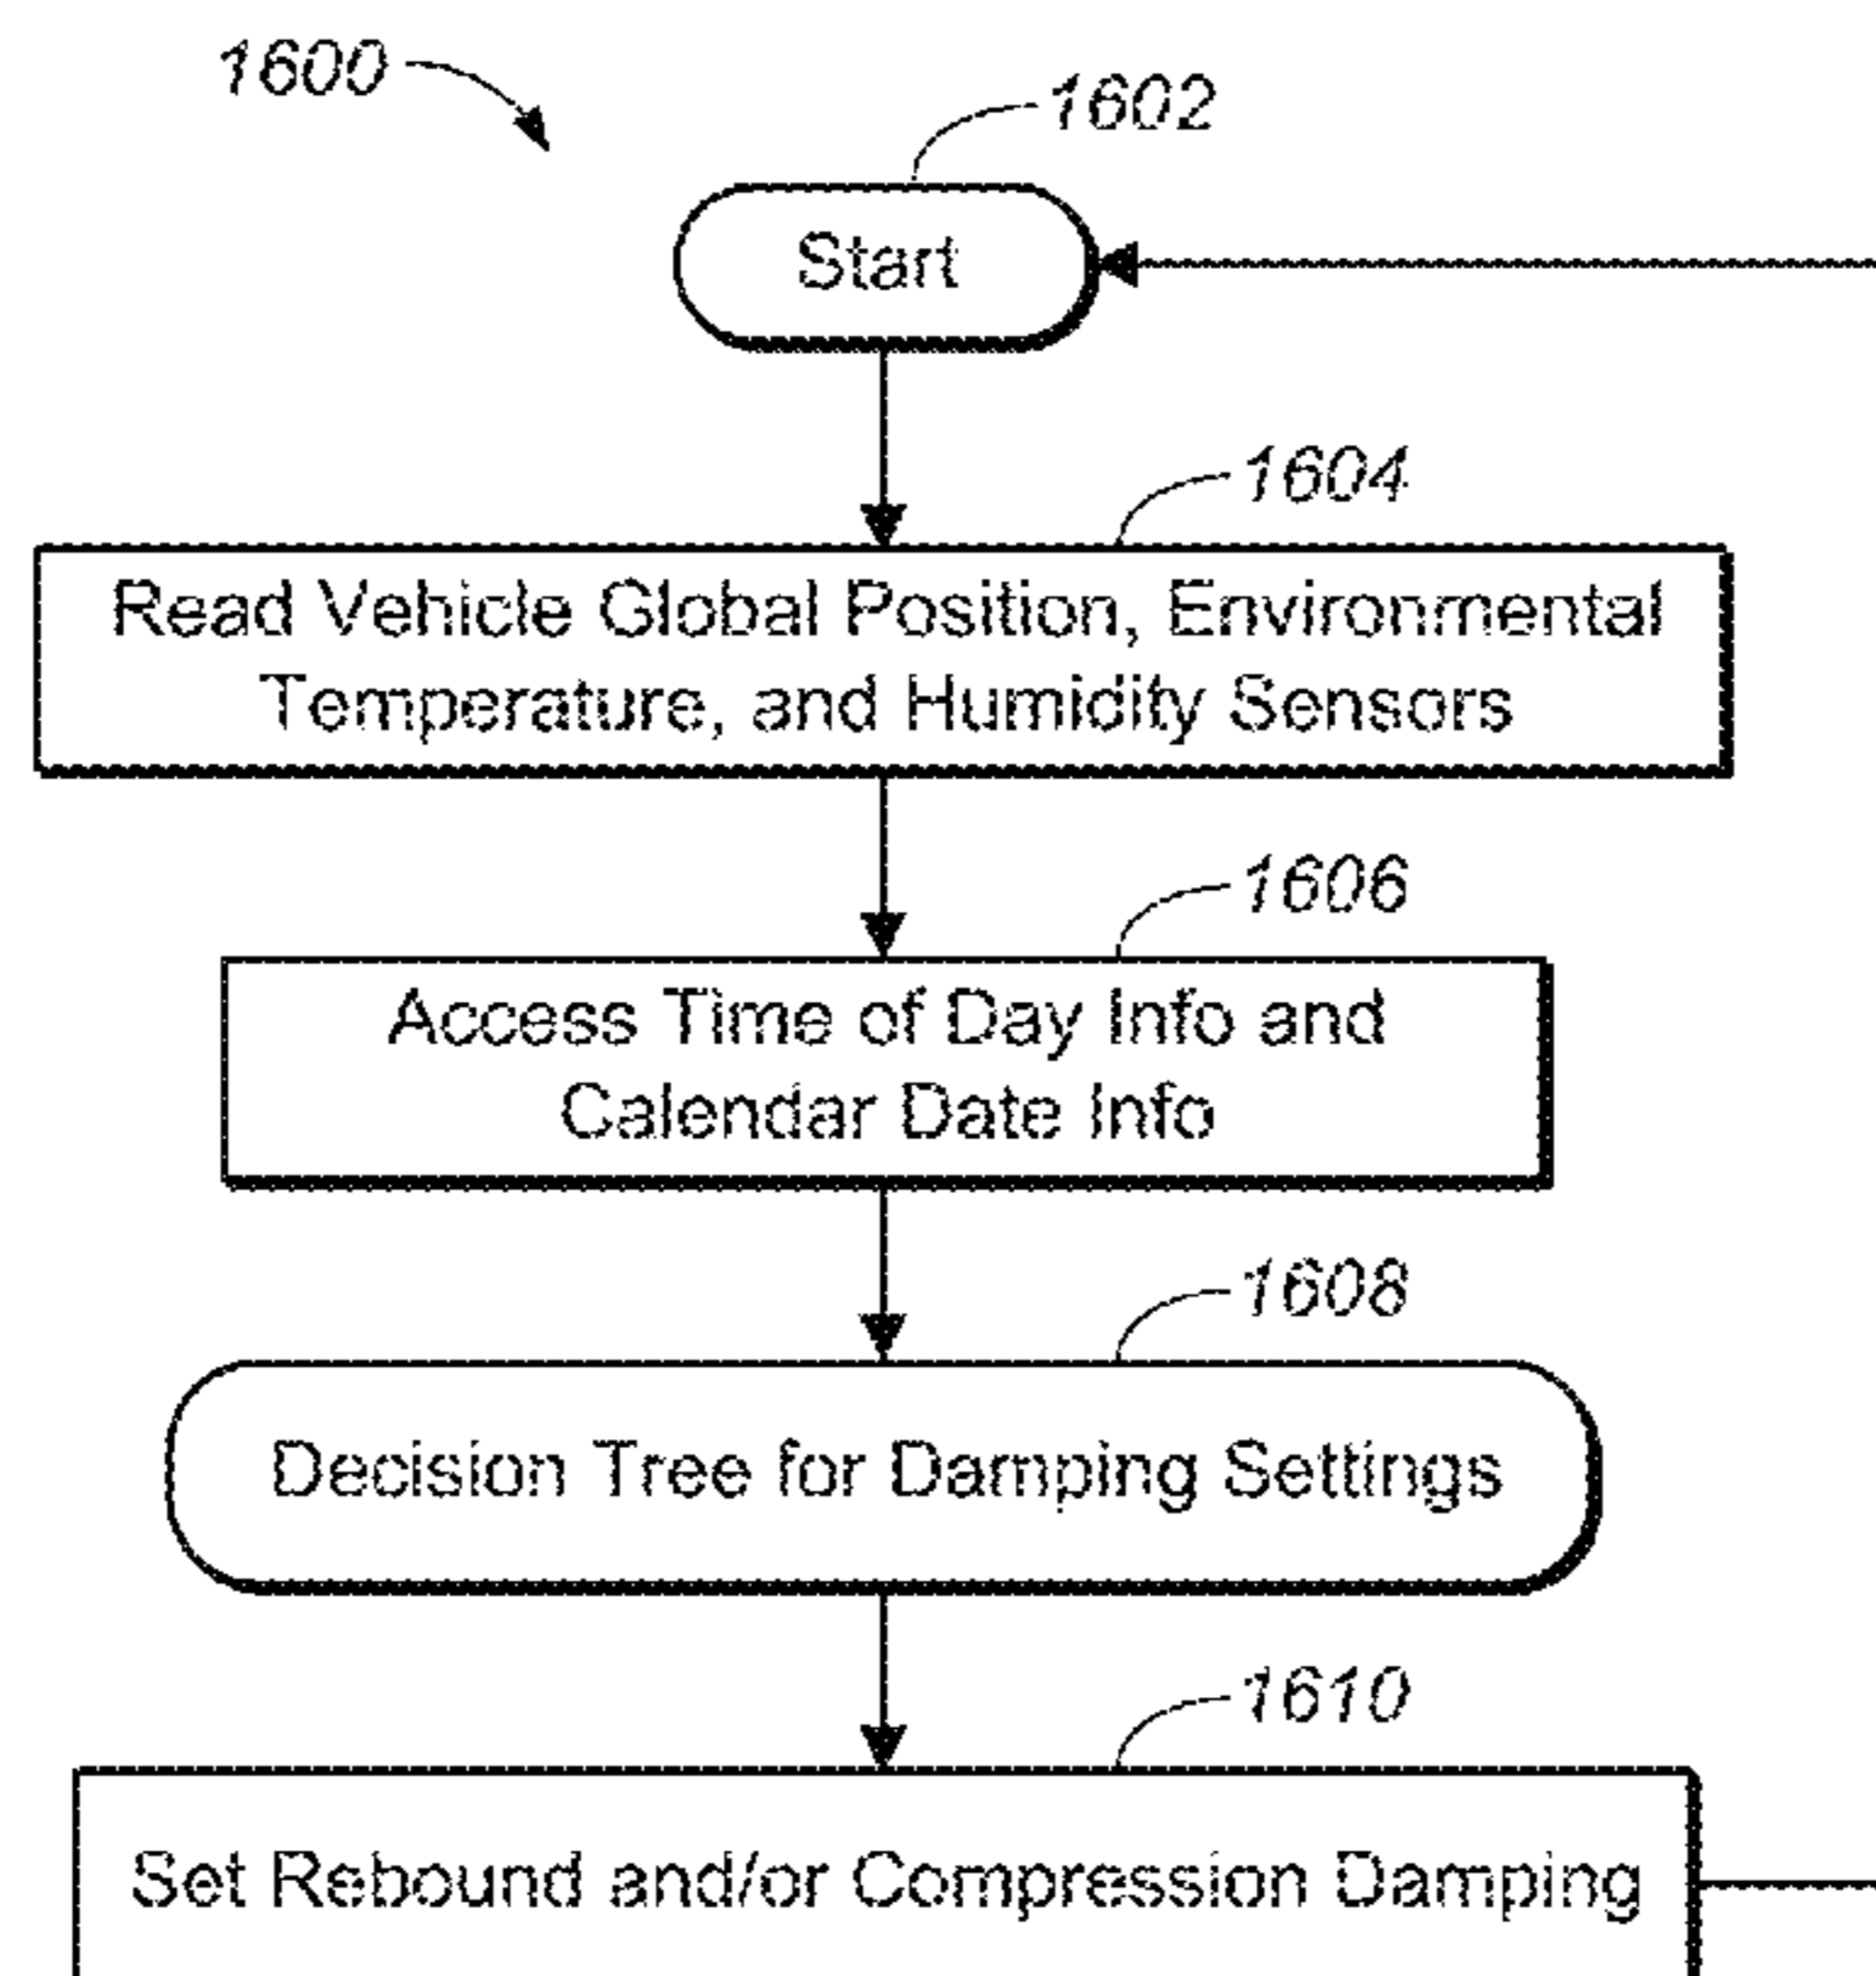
1600

1602

Start

1604

Read Vehicle Global Position, Environmental Temperature, and Humidity Sensors

1606

Access Time of Day Info and Calendar Date Info

1608

Decision Tree for Damping Settings

1610

Set Rebound and/or Compression Damping